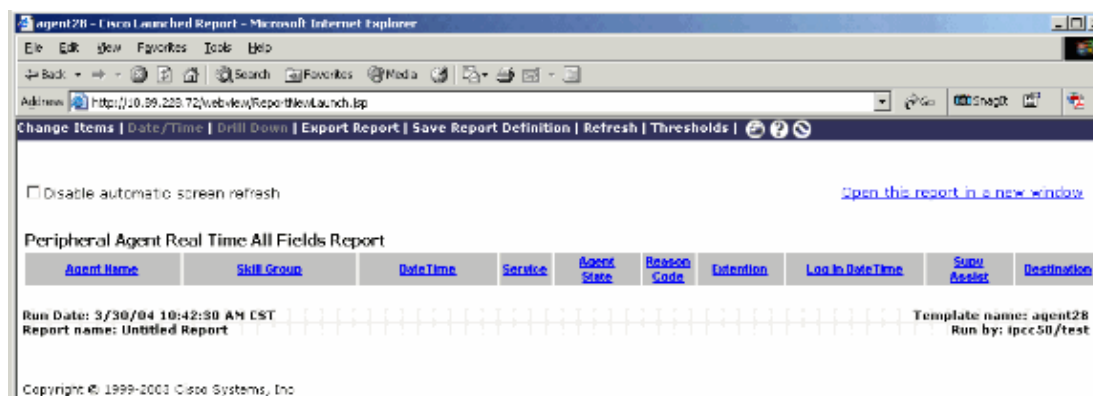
agent28 - Cisco Launched Report - Microsoft Internet Explorer

File Edit View Favorites Tools Help

Back Search Favorites Media

Address http://10.89.228.72/webview/ReportViewLaunch.jsp Go SnagIt

Change Items | Date/Time | Drill Down | Export Report | Save Report Definition | Refresh | Thresholds |

Disable automatic screen refresh

Open this report in a new window

Peripheral Agent Real Time All Fields Report

| Agent Name | Skill Group | DateTime | Service | Agent State | Reason Code | Extention | Log In DateTime | Supv Assist | Destination |
|---|---|---|---|---|---|---|---|---|---|

Run Date: 3/30/04 10:42:30 AM CST
Report name: Untitled Report

Template name: agent28
Run by: ipcc50/test

Copyright © 1999-2003 Cisco Systems, Inc